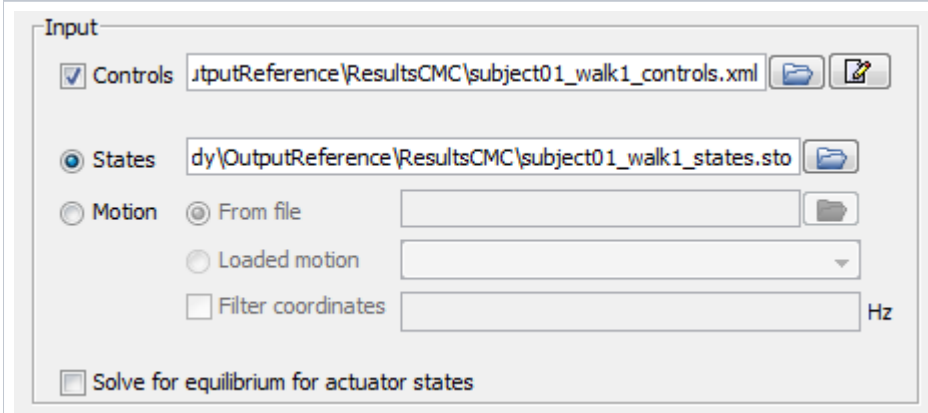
Input

Controls ıtputReference\ResultsCMC\subject01_walk1_controls.xml

States dy\OutputReference\ResultsCMC\subject01_walk1_states.sto

Motion From file

Loaded motion

Filter coordinates Hz

Solve for equilibrium for actuator states